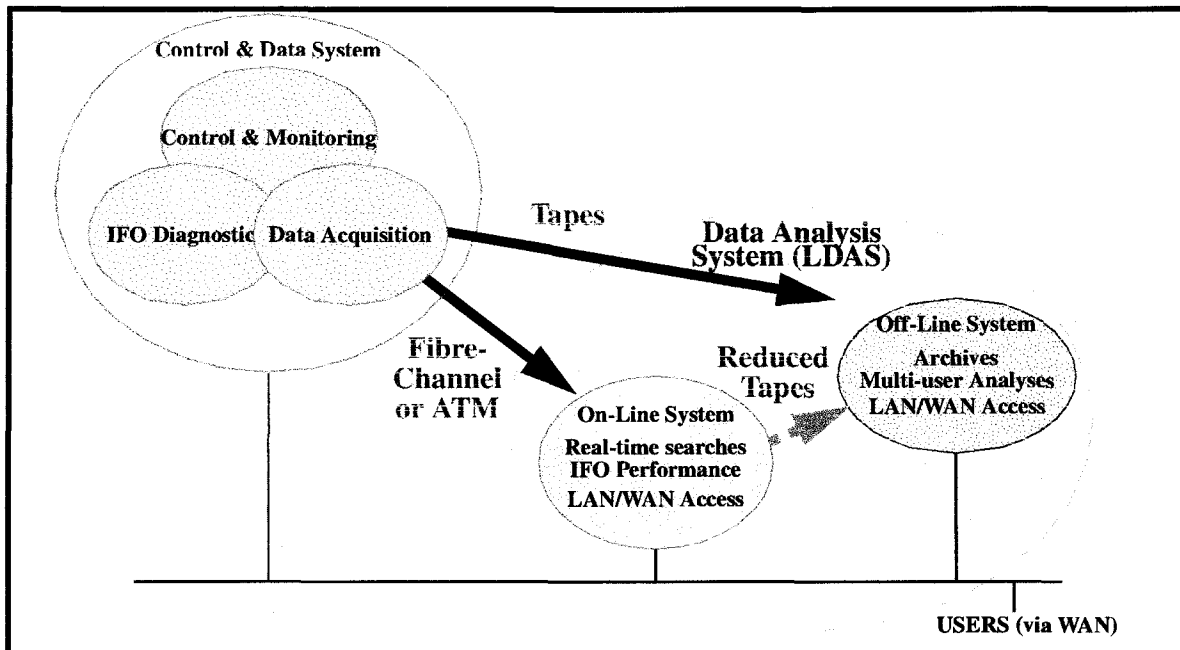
Control & Data System

Control & Monitoring

IFO Diagnostic

Data Acquisition

Tapes

Data Analysis System (LDAS)

Fibre-Channel or ATM

Reduced Tapes

Off-Line System
Archives
Multi-user Analyses
LAN/WAN Access

On-Line System
Real-time searches
IFO Performance
LAN/WAN Access

USERS (via WAN)